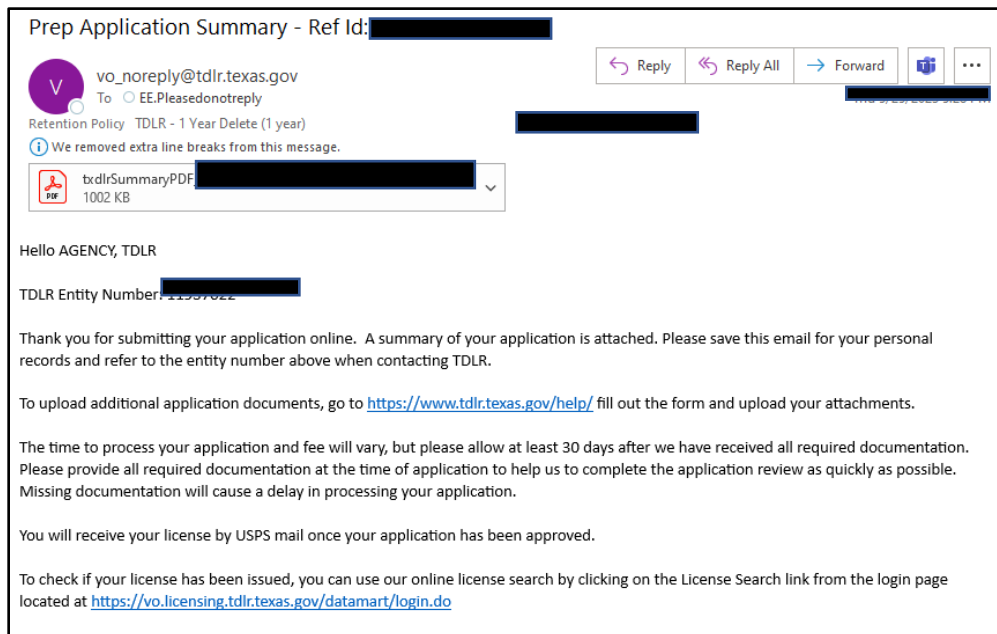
Prep Application Summary - Ref Id: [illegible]

V

vo_noreply@tdlr.texas.gov

To EE.Pleasedonotreply

Reply | Reply All | Forward | ···

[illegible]

Retention Policy TDLR - 1 Year Delete (1 year)

We removed extra line breaks from this message.

PDF txdlrSummaryPDF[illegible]
1002 KB

Hello AGENCY, TDLR

TDLR Entity Number: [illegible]

Thank you for submitting your application online. A summary of your application is attached. Please save this email for your personal records and refer to the entity number above when contacting TDLR.

To upload additional application documents, go to https://www.tdlr.texas.gov/help/ fill out the form and upload your attachments.

The time to process your application and fee will vary, but please allow at least 30 days after we have received all required documentation. Please provide all required documentation at the time of application to help us to complete the application review as quickly as possible. Missing documentation will cause a delay in processing your application.

You will receive your license by USPS mail once your application has been approved.

To check if your license has been issued, you can use our online license search by clicking on the License Search link from the login page located at https://vo.licensing.tdlr.texas.gov/datamart/login.do